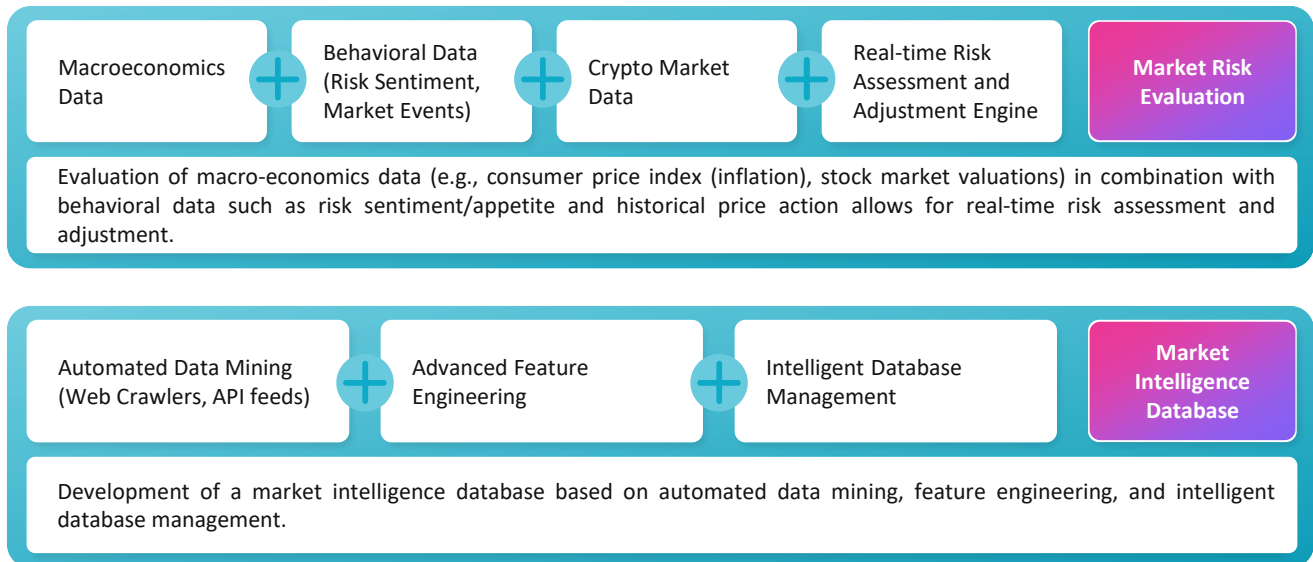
Macroeconomics Data

Behavioral Data (Risk Sentiment, Market Events)

Crypto Market Data

Real-time Risk Assessment and Adjustment Engine

Market Risk Evaluation

Evaluation of macro-economics data (e.g., consumer price index (inflation), stock market valuations) in combination with behavioral data such as risk sentiment/appetite and historical price action allows for real-time risk assessment and adjustment.

Automated Data Mining (Web Crawlers, API feeds)

Advanced Feature Engineering

Intelligent Database Management

Market Intelligence Database

Development of a market intelligence database based on automated data mining, feature engineering, and intelligent database management.